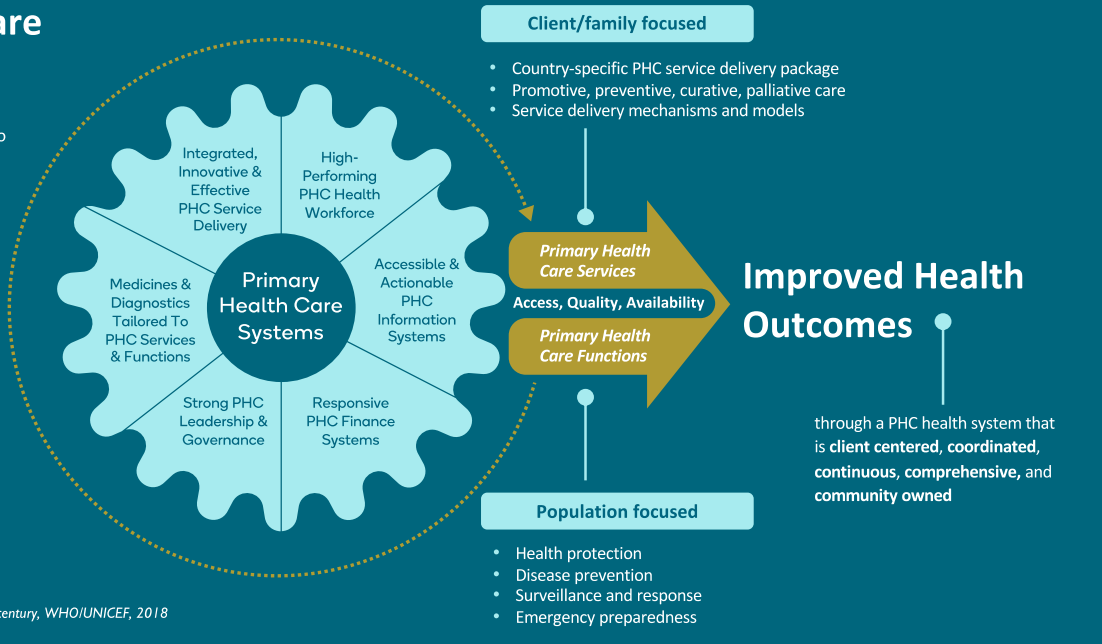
are

o

Client/family focused

- Country-specific PHC service delivery package
- Promotive, preventive, curative, palliative care
- Service delivery mechanisms and models

Integrated, Innovative & Effective PHC Service Delivery

High-Performing PHC Health Workforce

Accessible & Actionable PHC Information Systems

Responsive PHC Finance Systems

Strong PHC Leadership & Governance

Medicines & Diagnostics Tailored To PHC Services & Functions

Primary Health Care Systems

Primary Health Care Services

Access, Quality, Availability

Primary Health Care Functions

Improved Health Outcomes

through a PHC health system that is **client centered**, **coordinated**, **continuous**, **comprehensive,** and **community owned**

Population focused

- Health protection
- Disease prevention
- Surveillance and response
- Emergency preparedness

century, WHO/UNICEF, 2018